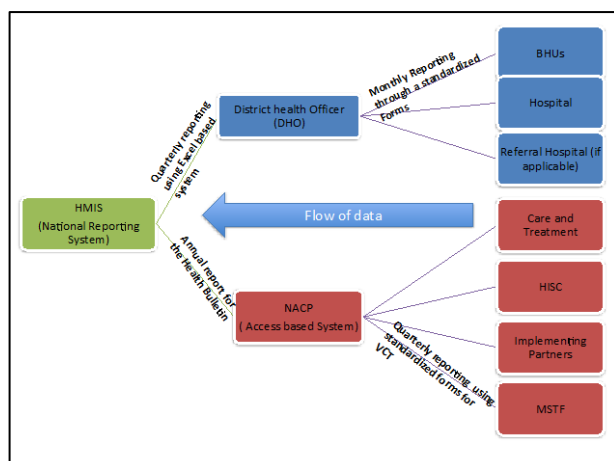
HMIS
(National Reporting System)

Quarterly reporting using Excel based system

District health Officer (DHO)

Monthly Reporting through a standardized Forms

BHUs

Hospital

Referral Hospital (if applicable)

Flow of data

Annual report for the Health Bulletin

NACP
( Access based System)

Quarterly reporting using standardized forms for VCT

Care and Treatment

HISC

Implementing Partners

MSTF